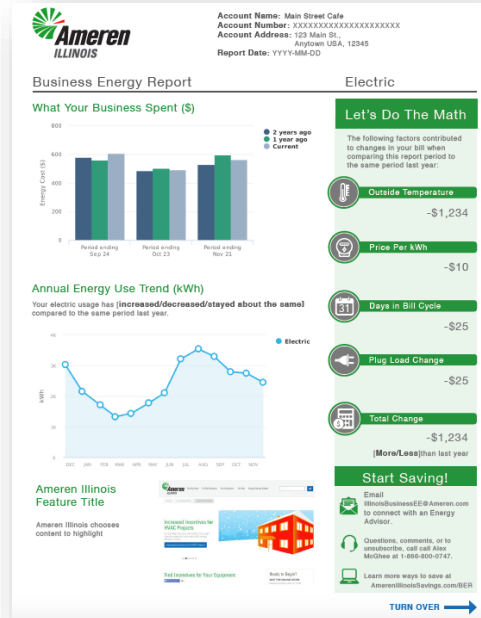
Ameren ILLINOIS

Account Name: Main Street Cafe
Account Number: XXXXXXXXXXXXXXXXXXXX
Account Address: 123 Main St., Anytown USA, 12345
Report Date: YYYY-MM-DD

Business Energy Report

Electric

What Your Business Spent ($)

2 years ago
1 year ago
Current

800
600
400
200
0

Energy Cost ($)

Period ending Sep 24
Period ending Oct 23
Period ending Nov 21

Annual Energy Use Trend (kWh)

Your electric usage has [increased/decreased/stayed about the same] compared to the same period last year.

Electric

40
30
20
10
0

kWh

DEC JAN FEB MAR APR MAY JUN JUL AUG SEP OCT NOV

Ameren Illinois Feature Title

Ameren Illinois chooses content to highlight

Increased Incentives for HVAC Projects

Find Incentives for Your Equipment

Ready to Begin?

Let's Do The Math

The following factors contributed to changes in your bill when comparing this report period to the same period last year:

Outside Temperature
-$1,234

Price Per kWh
-$10

Days in Bill Cycle
-$25

Plug Load Change
-$25

Total Change
-$1,234
[More/Less]than last year

Start Saving!

Email IllinoisBusinessEE@Ameren.com to connect with an Energy Advisor.

Questions, comments, or to unsubscribe, call Alex McGhee at 1-866-800-0747.

Learn more ways to save at AmerenIllinoisSavings.com/BER

TURN OVER